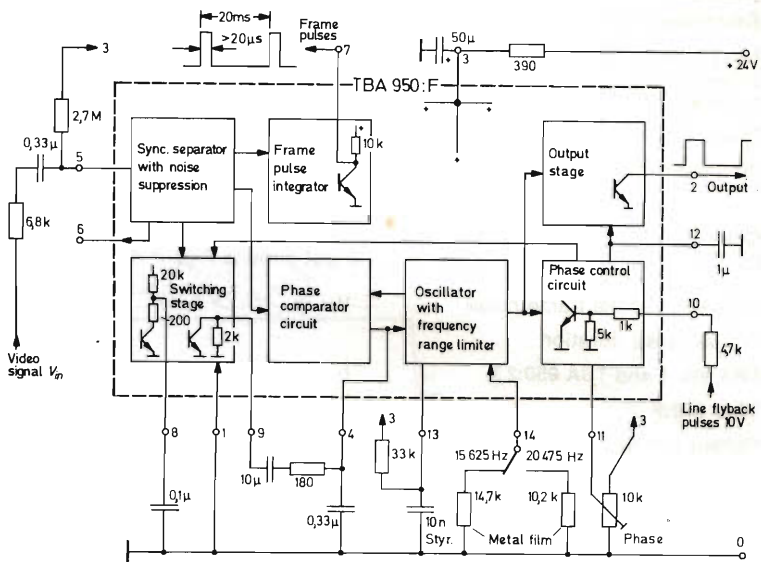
20ms
>20µs
Frame pulses
7
3
50µ
3
390
+24V
TBA 950:F
3
2,7M
0,33µ
5
Sync. separator with noise suppression
Frame pulse integrator
10k
Output stage
2 Output
6,8k
6
12
1µ
20k
Switching stage
200
2k
Phase comparator circuit
Oscillator with frequency range limiter
Phase control circuit
10
5k
1k
47k
Video signal $V_{in}$
Line flyback pulses 10V
8
1
9
4
13
14
11
3
3
33k
15 625 Hz
20 475 Hz
0,1µ
10µ
180
0,33µ
10n Styr.
14,7k
10,2k
Metal film
10k
Phase
0